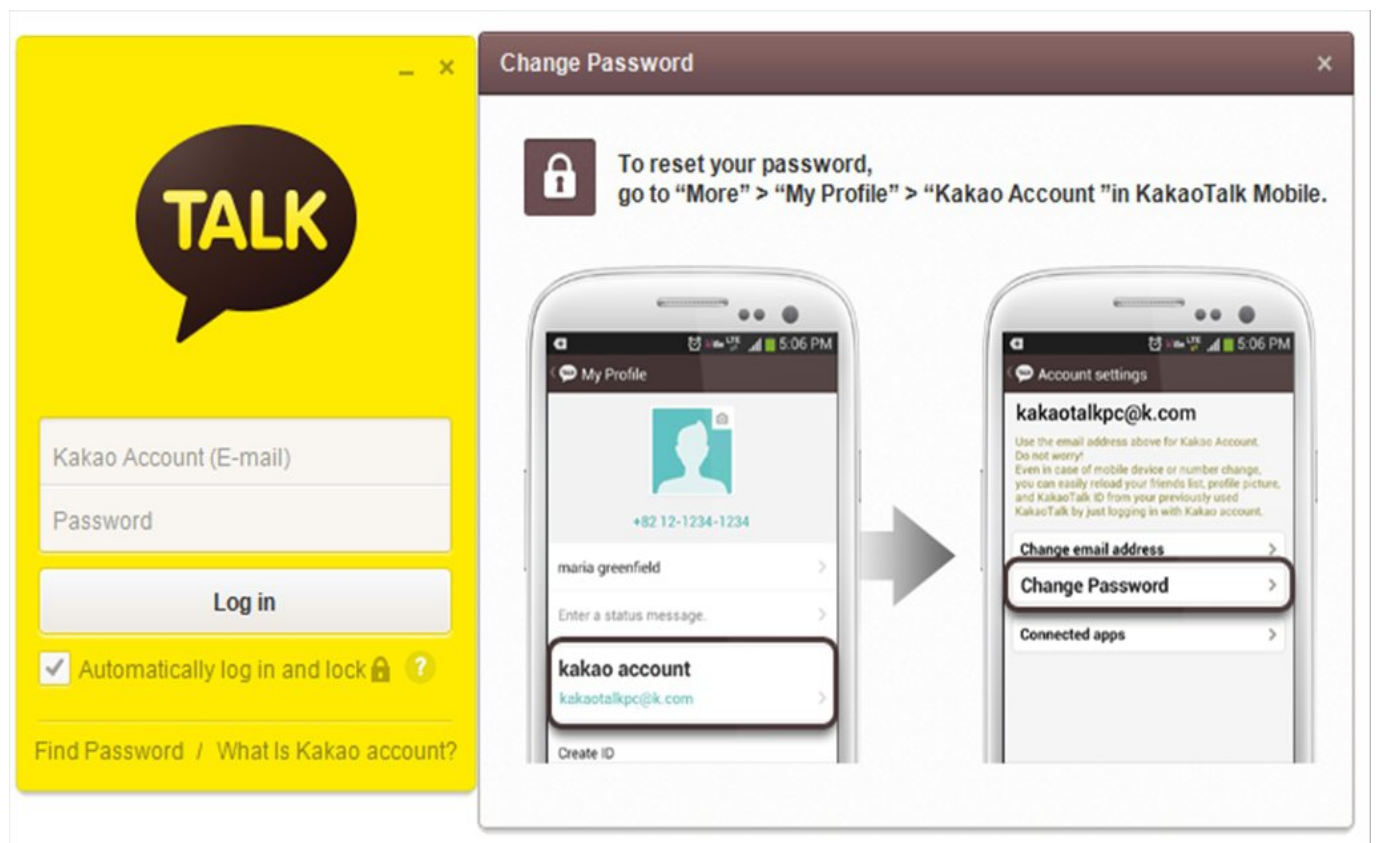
_ ×

TALK

Kakao Account (E-mail)

Password

Log in

Automatically log in and lock ?

Find Password / What Is Kakao account?

Change Password ×

To reset your password, go to “More” > “My Profile” > “Kakao Account ”in KakaoTalk Mobile.

5:06 PM

My Profile

+82 12-1234-1234

maria greenfield

Enter a status message.

kakao account

kakaotalkpc@k.com

Create ID

5:06 PM

Account settings

kakaotalkpc@k.com

Use the email address above for Kakao Account. Do not worry! Even in case of mobile device or number change, you can easily reload your friends list, profile picture, and KakaoTalk ID from your previously used KakaoTalk by just logging in with Kakao account.

Change email address

Change Password

Connected apps